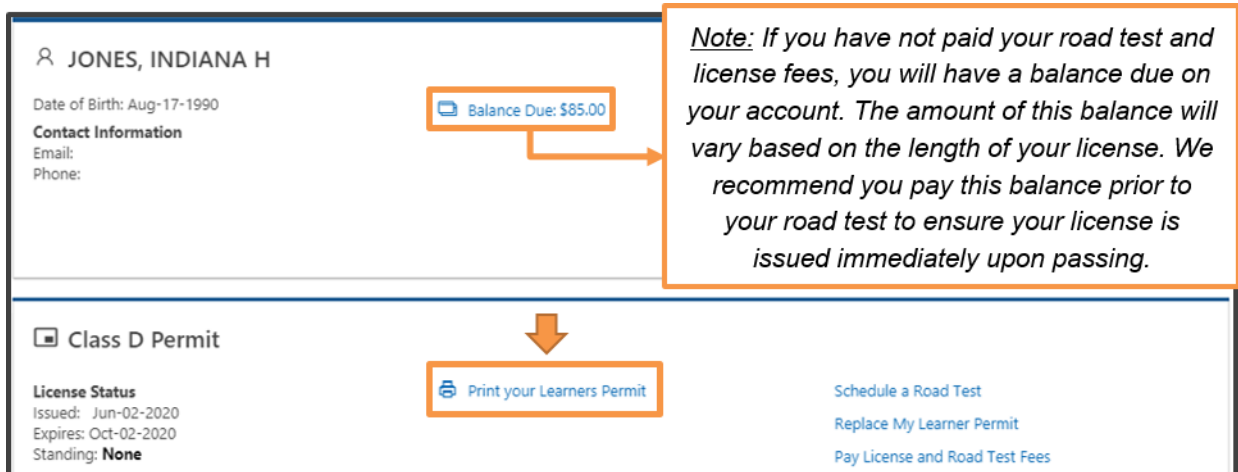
JONES, INDIANA H

Date of Birth: Aug-17-1990

Contact Information
Email:
Phone:

Balance Due: $85.00

Note: If you have not paid your road test and license fees, you will have a balance due on your account. The amount of this balance will vary based on the length of your license. We recommend you pay this balance prior to your road test to ensure your license is issued immediately upon passing.

Class D Permit

License Status
Issued: Jun-02-2020
Expires: Oct-02-2020
Standing: None

Print your Learners Permit

Schedule a Road Test

Replace My Learner Permit

Pay License and Road Test Fees